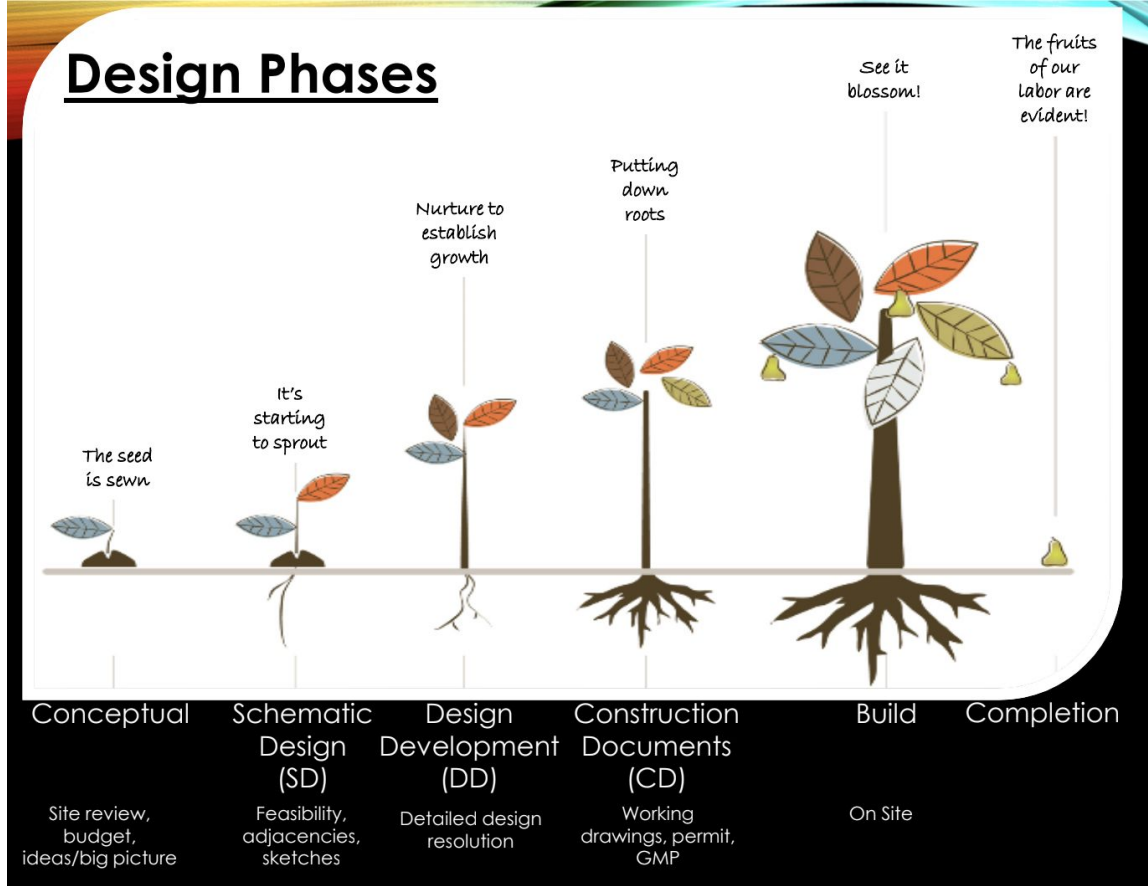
Design Phases

The seed is sewn

It's starting to sprout

Nurture to establish growth

Putting down roots

See it blossom!

The fruits of our labor are evident!

Conceptual

Site review, budget, ideas/big picture

Schematic Design (SD)

Feasibility, adjacencies, sketches

Design Development (DD)

Detailed design resolution

Construction Documents (CD)

Working drawings, permit, GMP

Build

On Site

Completion